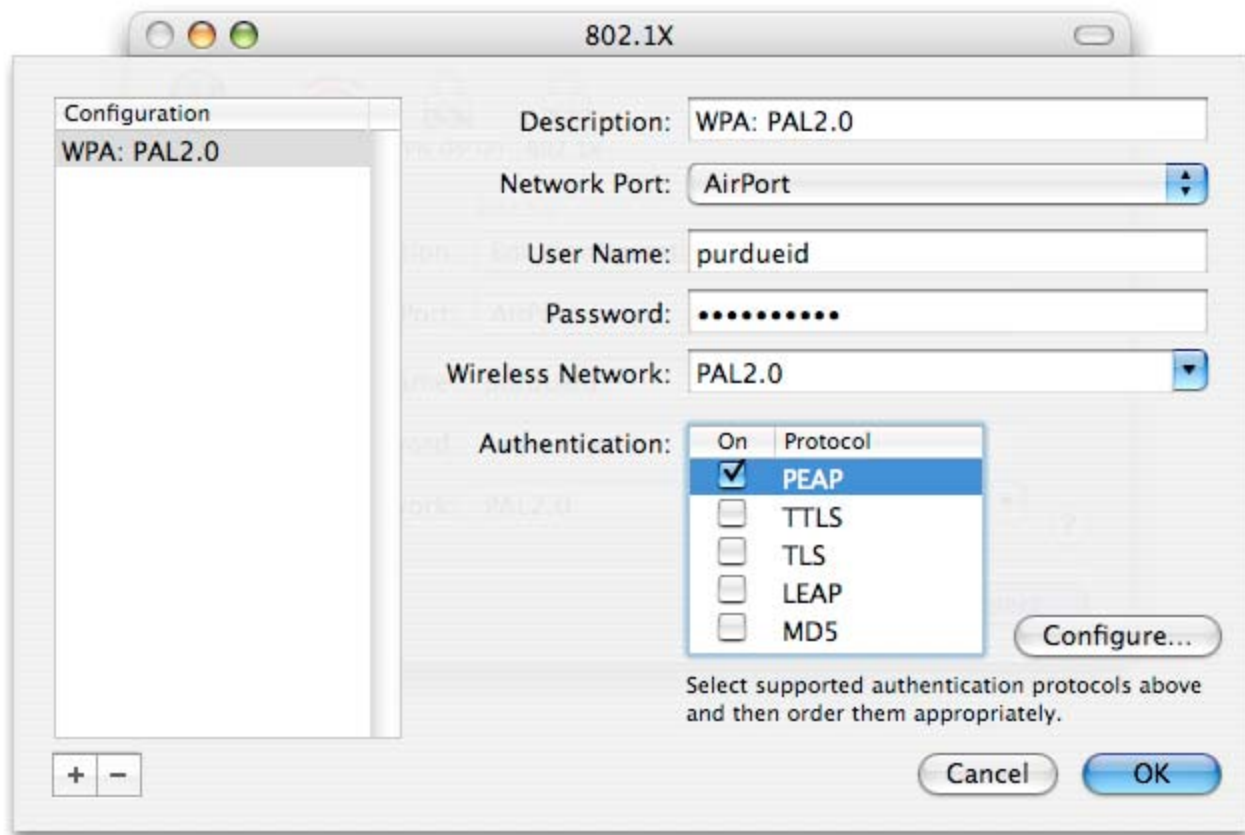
802.1X

Configuration
WPA: PAL2.0

Description: WPA: PAL2.0
Network Port: AirPort
User Name: purdueid
Password: ••••••••••
Wireless Network: PAL2.0
Authentication:

| On | Protocol |
|---|---|
| ☑ | PEAP |
| ☐ | TTLS |
| ☐ | TLS |
| ☐ | LEAP |
| ☐ | MD5 |

Configure...

Select supported authentication protocols above and then order them appropriately.

+ −

Cancel OK